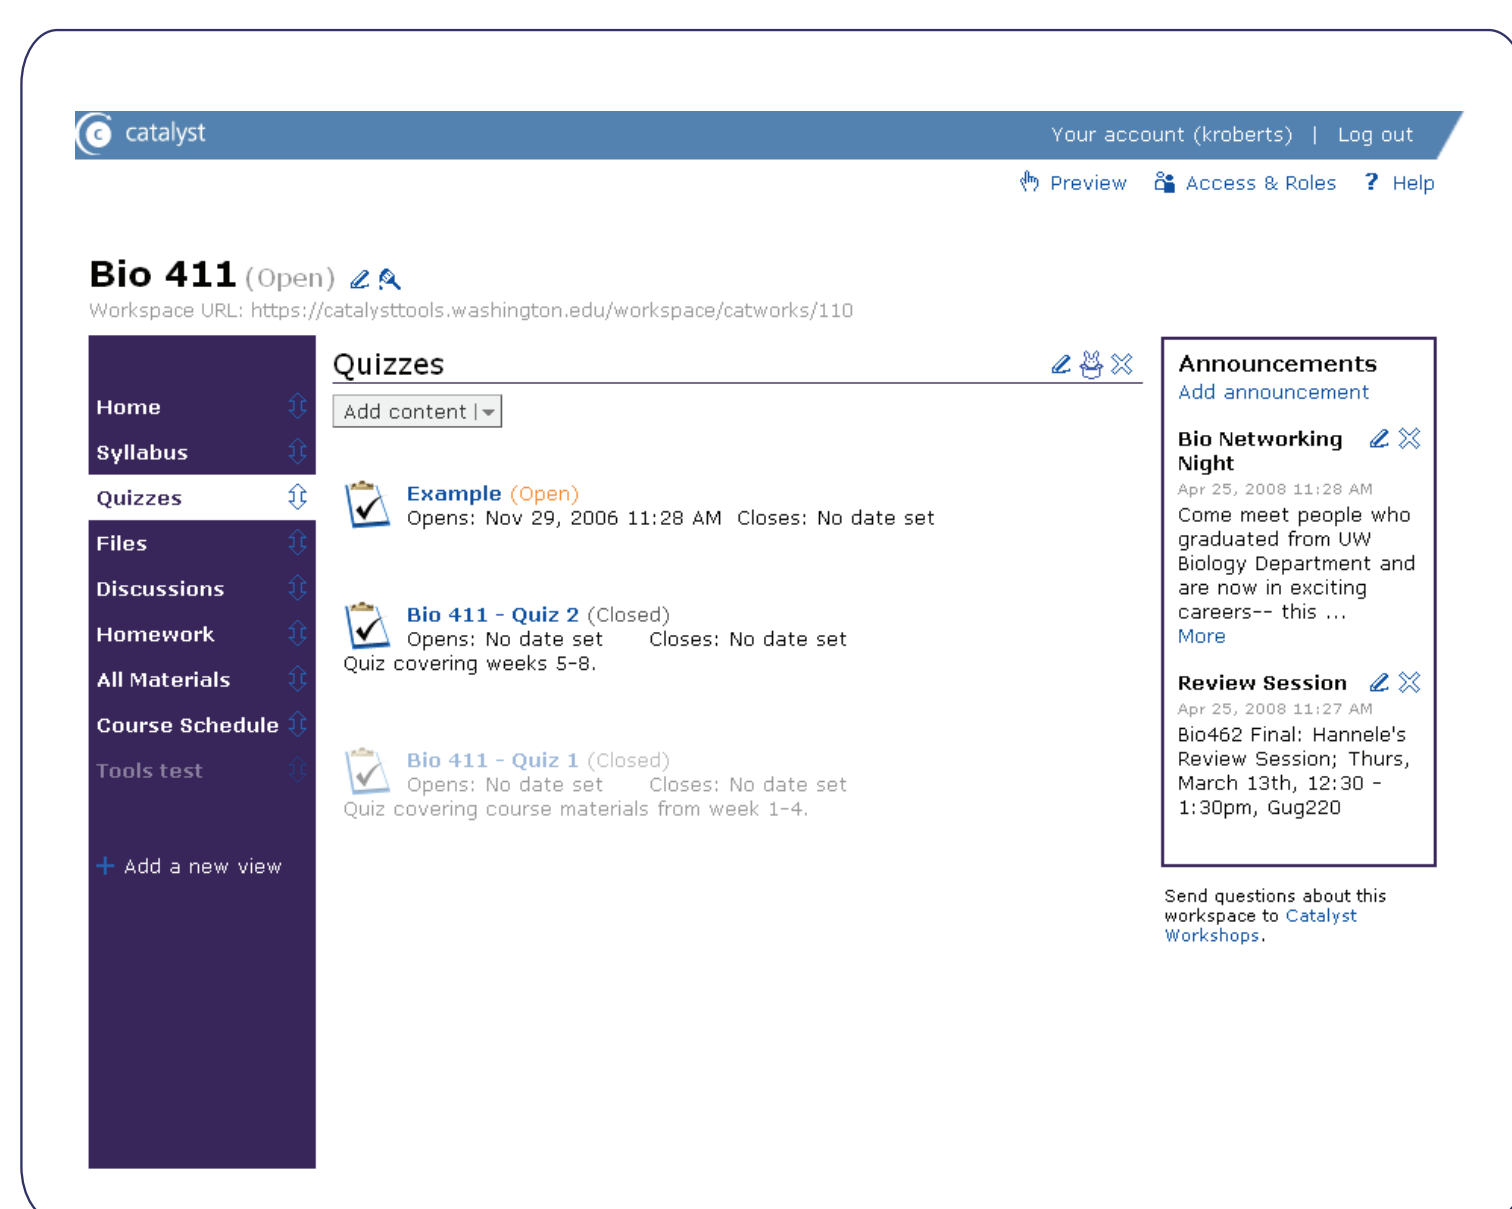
catalyst

Your account (kroberts) | Log out

Preview Access & Roles ? Help

Bio 411 (Open)

Workspace URL: https://catalysttools.washington.edu/workspace/catworks/110

Home
Syllabus
Quizzes
Files
Discussions
Homework
All Materials
Course Schedule
Tools test

+ Add a new view

Quizzes

Add content

Example (Open)
Opens: Nov 29, 2006 11:28 AM Closes: No date set

Bio 411 - Quiz 2 (Closed)
Opens: No date set Closes: No date set
Quiz covering weeks 5-8.

Bio 411 - Quiz 1 (Closed)
Opens: No date set Closes: No date set
Quiz covering course materials from week 1-4.

Announcements
Add announcement

Bio Networking Night
Apr 25, 2008 11:28 AM
Come meet people who graduated from UW Biology Department and are now in exciting careers-- this ...
More

Review Session
Apr 25, 2008 11:27 AM
Bio462 Final: Hannele's Review Session; Thurs, March 13th, 12:30 - 1:30pm, Gug220

Send questions about this workspace to Catalyst Workshops.